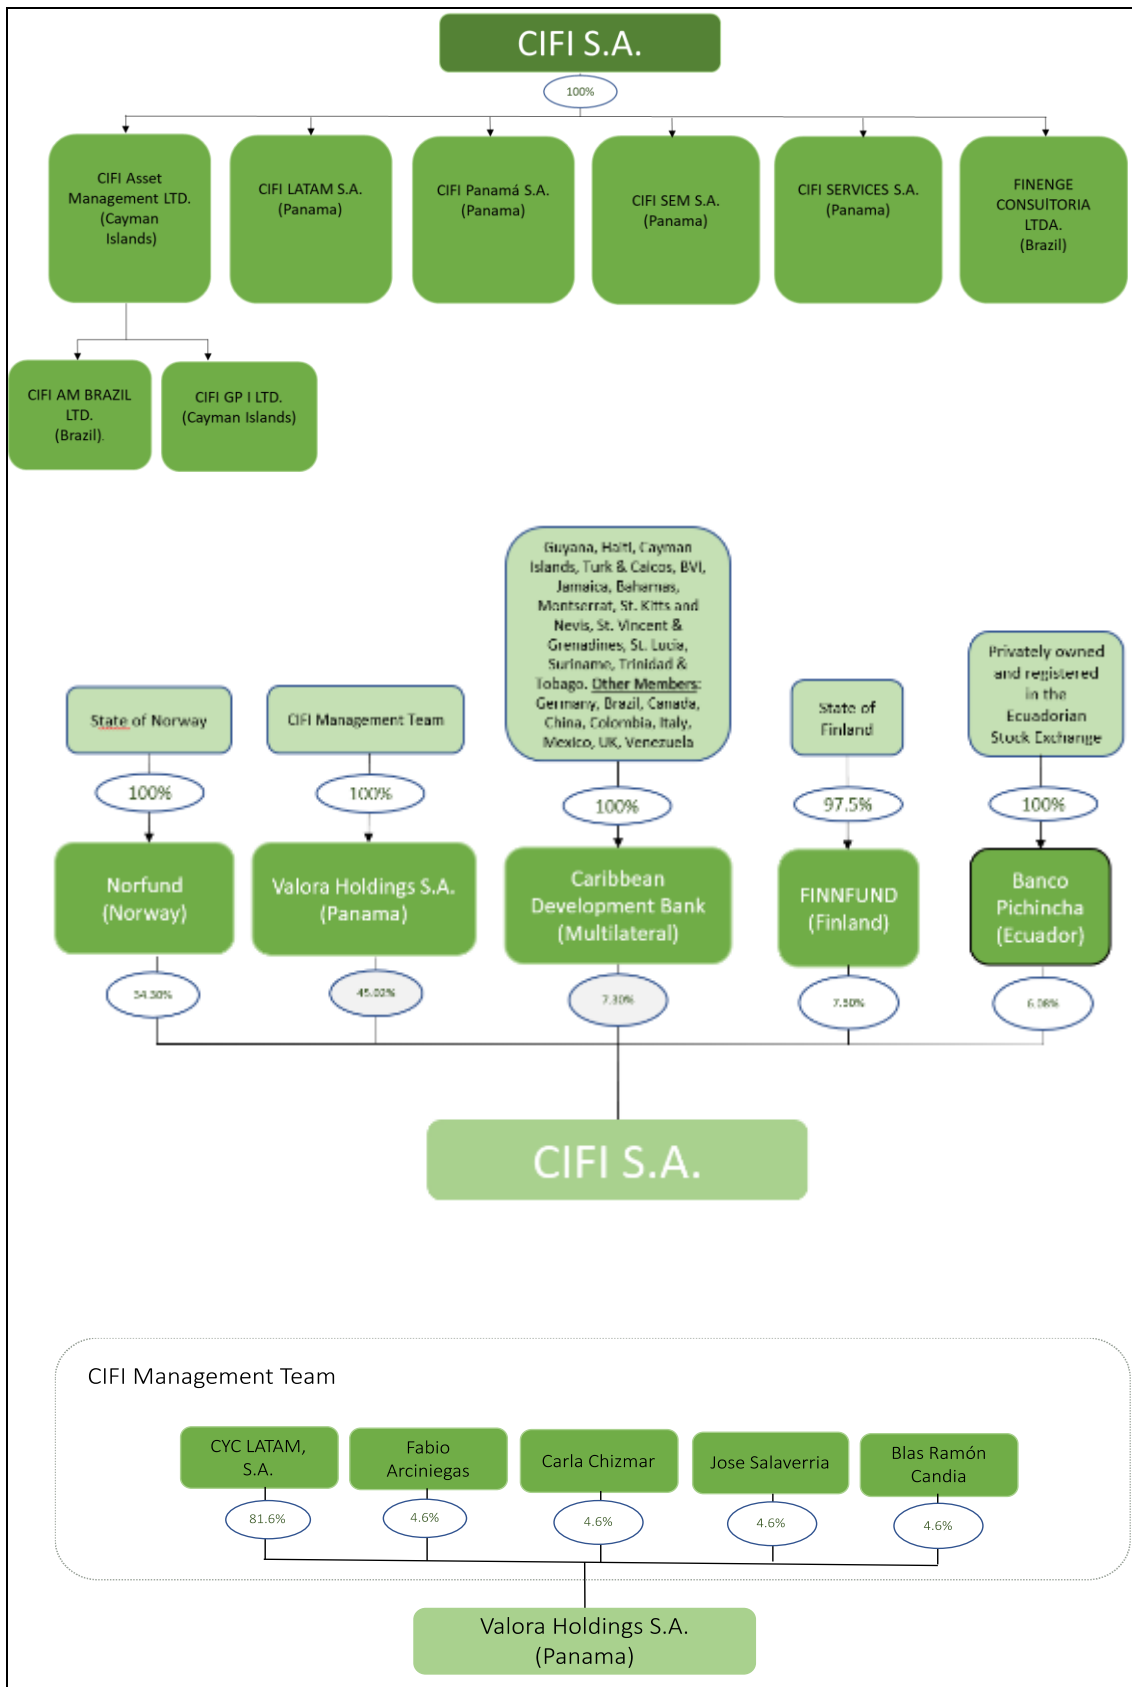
CIFI S.A.

100%

CIFI Asset Management LTD. (Cayman Islands)

CIFI LATAM S.A. (Panama)

CIFI Panamá S.A. (Panama)

CIFI SEM S.A. (Panama)

CIFI SERVICES S.A. (Panama)

FINENGE CONSUITORIA LTDA. (Brazil)

CIFI AM BRAZIL LTD. (Brazil)

CIFI GP I LTD. (Cayman Islands)

State of Norway

100%

Norfund (Norway)

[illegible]

CIFI Management Team

100%

Valora Holdings S.A. (Panama)

45.00%

Guyana, Haiti, Cayman Islands, Turk & Caicos, BVI, Jamaica, Bahamas, Montserrat, St. Kitts and Nevis, St. Vincent & Grenadines, St. Lucia, Suriname, Trinidad & Tobago. Other Members: Germany, Brazil, Canada, China, Colombia, Italy, Mexico, UK, Venezuela

100%

Caribbean Development Bank (Multilateral)

7.30%

State of Finland

97.5%

FINNFUND (Finland)

7.50%

Privately owned and registered in the Ecuadorian Stock Exchange

100%

Banco Pichincha (Ecuador)

6.00%

CIFI S.A.

CIFI Management Team

CYC LATAM, S.A.

81.6%

Fabio Arciniegas

4.6%

Carla Chizmar

4.6%

Jose Salaverria

4.6%

Blas Ramón Candia

4.6%

Valora Holdings S.A. (Panama)